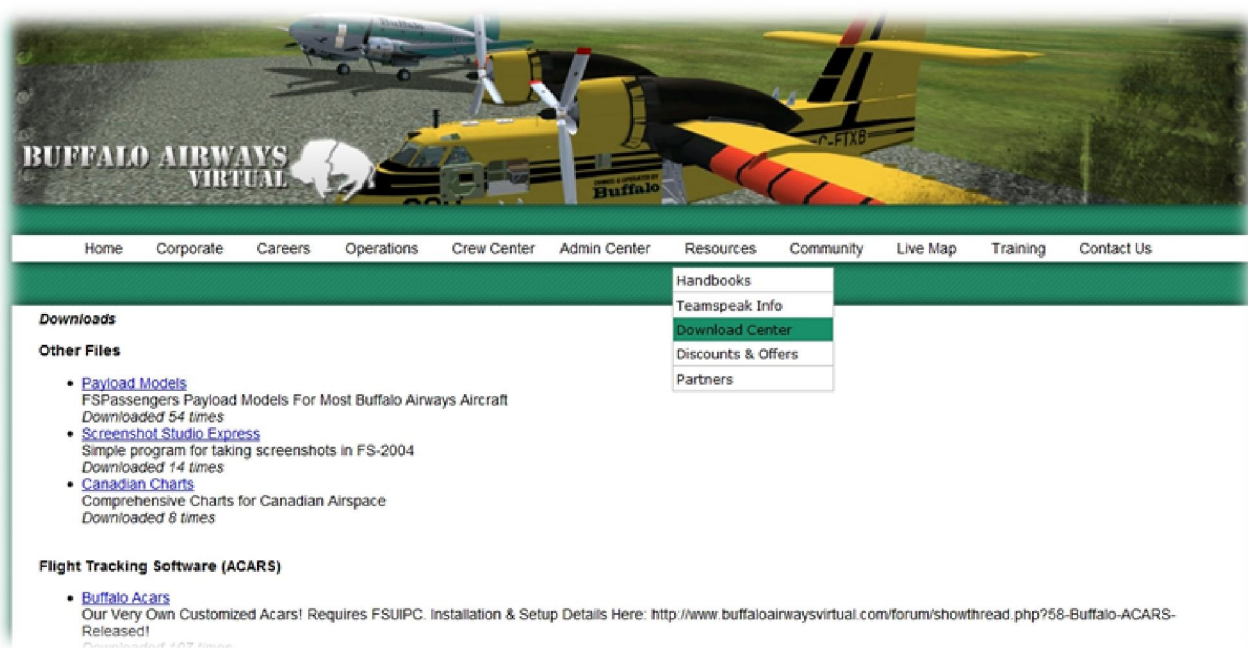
BUFFALO AIRWAYS VIRTUAL

C-FTXB

Buffalo

Home Corporate Careers Operations Crew Center Admin Center Resources Community Live Map Training Contact Us

Handbooks
Teamspeak Info
Download Center
Discounts & Offers
Partners

*Downloads*

**Other Files**

- Payload Models
FSPassengers Payload Models For Most Buffalo Airways Aircraft
*Downloaded 54 times*
- Screenshot Studio Express
Simple program for taking screenshots in FS-2004
*Downloaded 14 times*
- Canadian Charts
Comprehensive Charts for Canadian Airspace
*Downloaded 8 times*

**Flight Tracking Software (ACARS)**

- Buffalo Acars
Our Very Own Customized Acars! Requires FSUIPC. Installation & Setup Details Here: http://www.buffaloairwaysvirtual.com/forum/showthread.php?58-Buffalo-ACARS-Released!
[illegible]